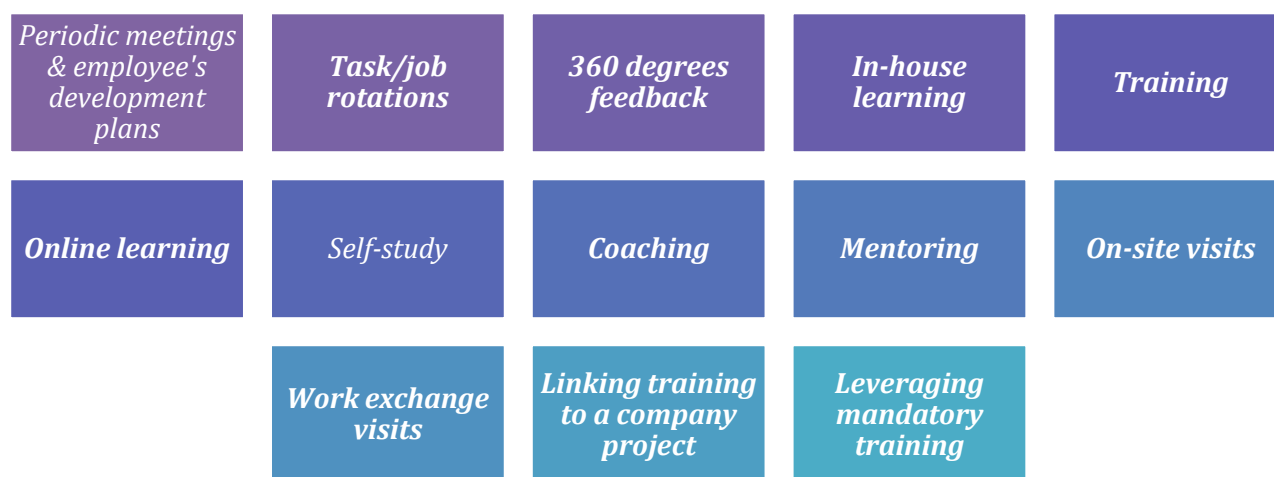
Periodic meetings & employee's development plans

Task/job rotations

360 degrees feedback

In-house learning

Training

Online learning

Self-study

Coaching

Mentoring

On-site visits

Work exchange visits

Linking training to a company project

Leveraging mandatory training